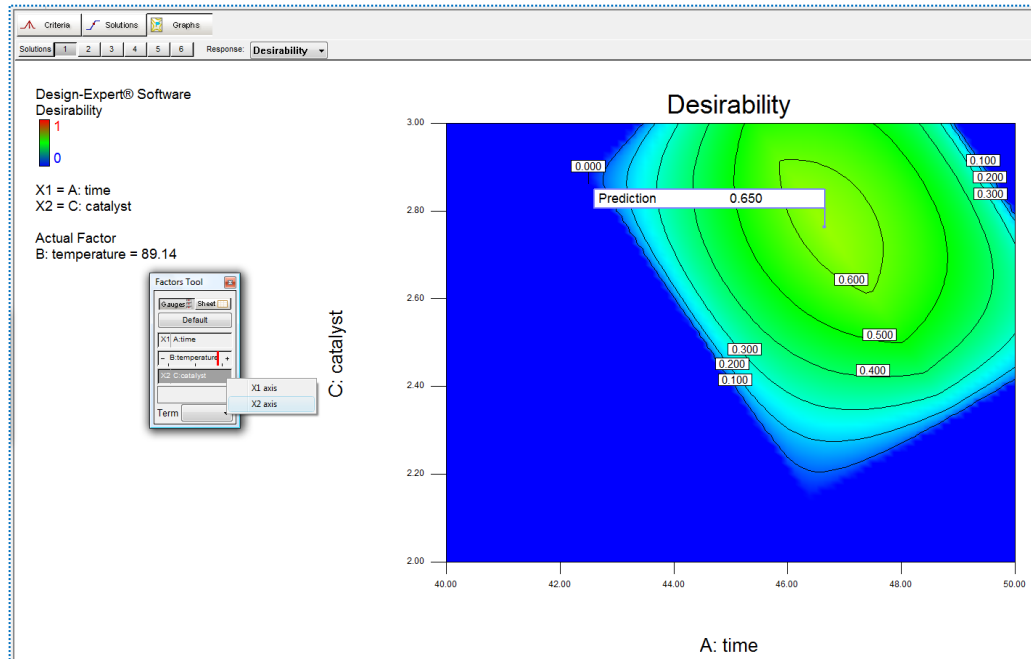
Criteria Solutions Graphs

Solutions 1 2 3 4 5 6 Response: Desirability

Design-Expert® Software
Desirability
1
0

X1 = A: time
X2 = C: catalyst

Actual Factor
B: temperature = 89.14

Factors Tool
Gauges Sheet
Default
X1 A:time
B:temperature
X2 C:catalyst
Term
X1 axis
X2 axis

Desirability

3.00
2.80
2.60
2.40
2.20
2.00

0.000
Prediction 0.650
0.100
0.200
0.300
0.600
0.500
0.300
0.200
0.100
0.400

C: catalyst

40.00 42.00 44.00 46.00 48.00 50.00

A: time